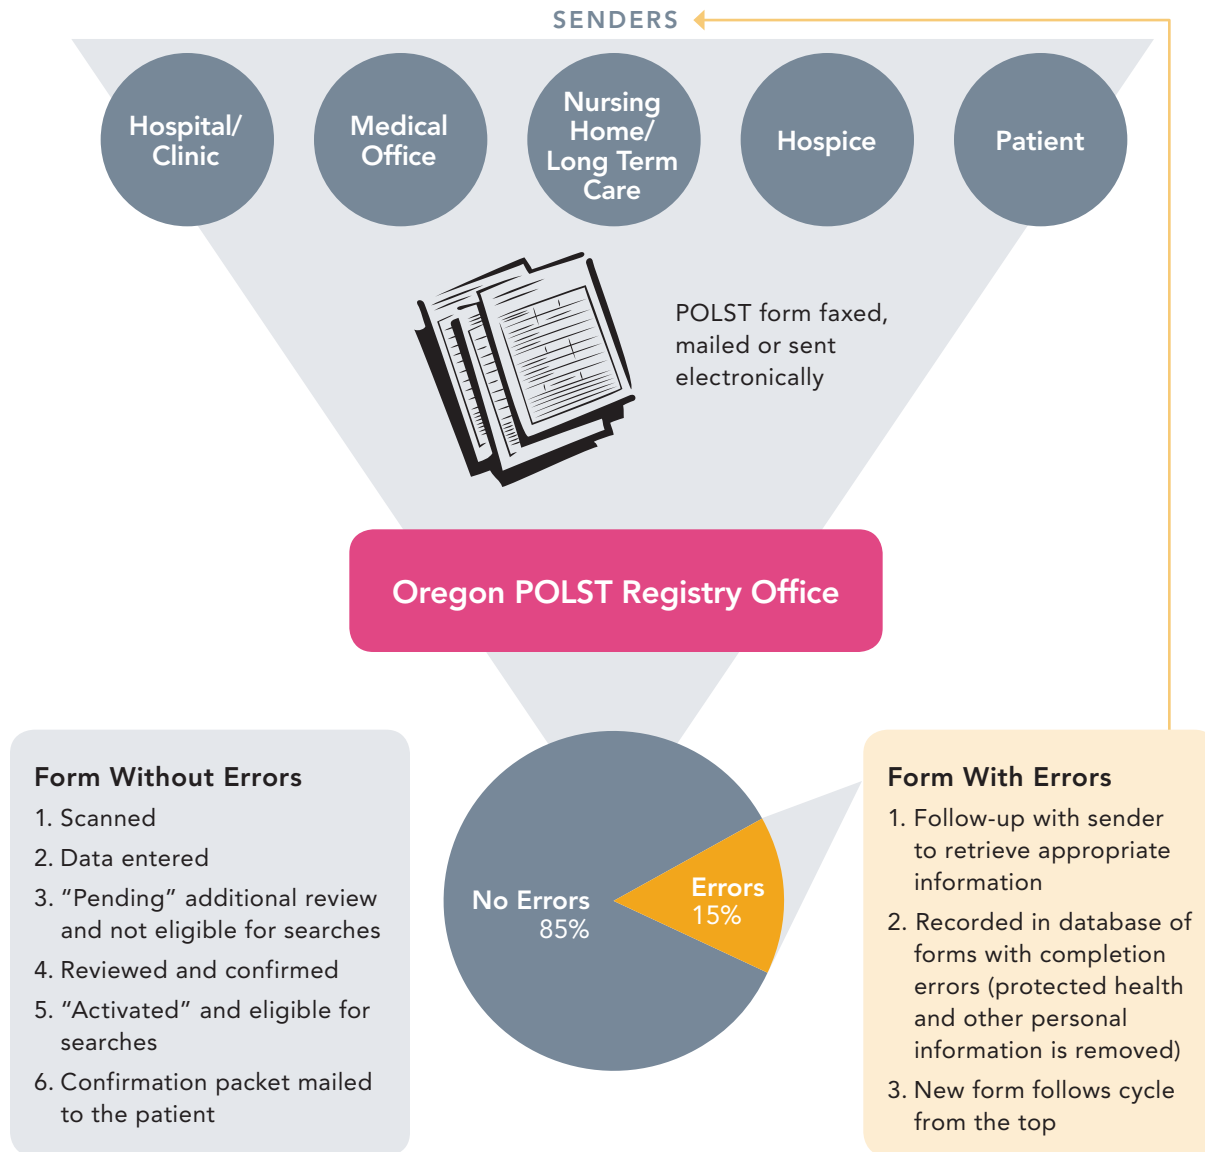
SENDERS

Hospital/ Clinic

Medical Office

Nursing Home/ Long Term Care

Hospice

Patient

POLST form faxed, mailed or sent electronically

Oregon POLST Registry Office

Form Without Errors
1. Scanned
2. Data entered
3. "Pending" additional review and not eligible for searches
4. Reviewed and confirmed
5. "Activated" and eligible for searches
6. Confirmation packet mailed to the patient

No Errors 85%

Errors 15%

Form With Errors
1. Follow-up with sender to retrieve appropriate information
2. Recorded in database of forms with completion errors (protected health and other personal information is removed)
3. New form follows cycle from the top